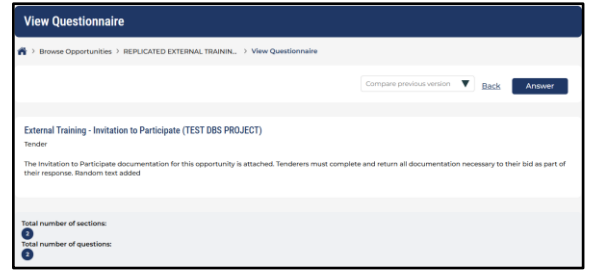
View Questionnaire

> Browse Opportunities > REPLICATED EXTERNAL TRAININ... > View Questionnaire

Compare previous version

Back

Answer

External Training - Invitation to Participate (TEST DBS PROJECT)

Tender

The Invitation to Participate documentation for this opportunity is attached. Tenderers must complete and return all documentation necessary to their bid as part of their response. Random text added

Total number of sections:

3

Total number of questions:

2